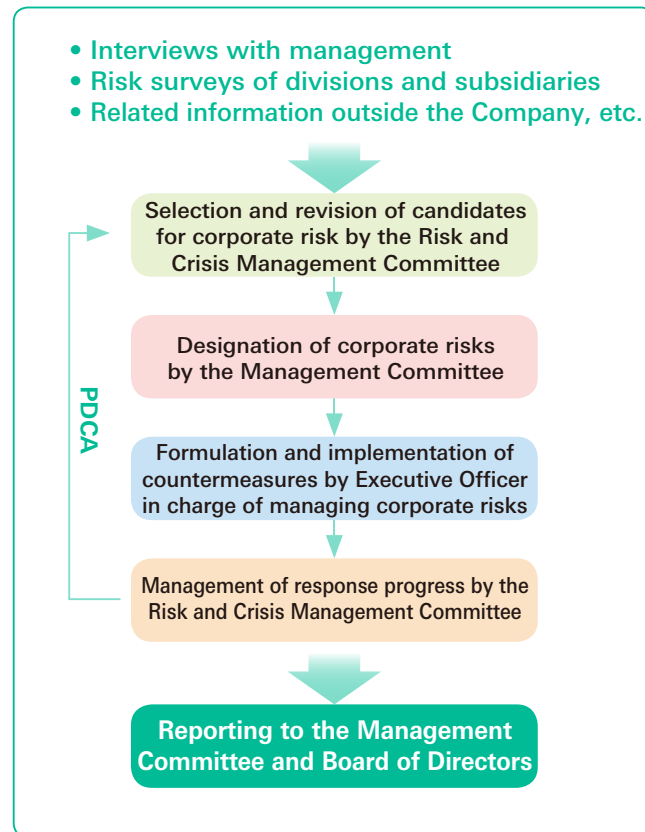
• Interviews with management
• Risk surveys of divisions and subsidiaries
• Related information outside the Company, etc.

Selection and revision of candidates for corporate risk by the Risk and Crisis Management Committee

Designation of corporate risks by the Management Committee

Formulation and implementation of countermeasures by Executive Officer in charge of managing corporate risks

Management of response progress by the Risk and Crisis Management Committee

PDCA

Reporting to the Management Committee and Board of Directors